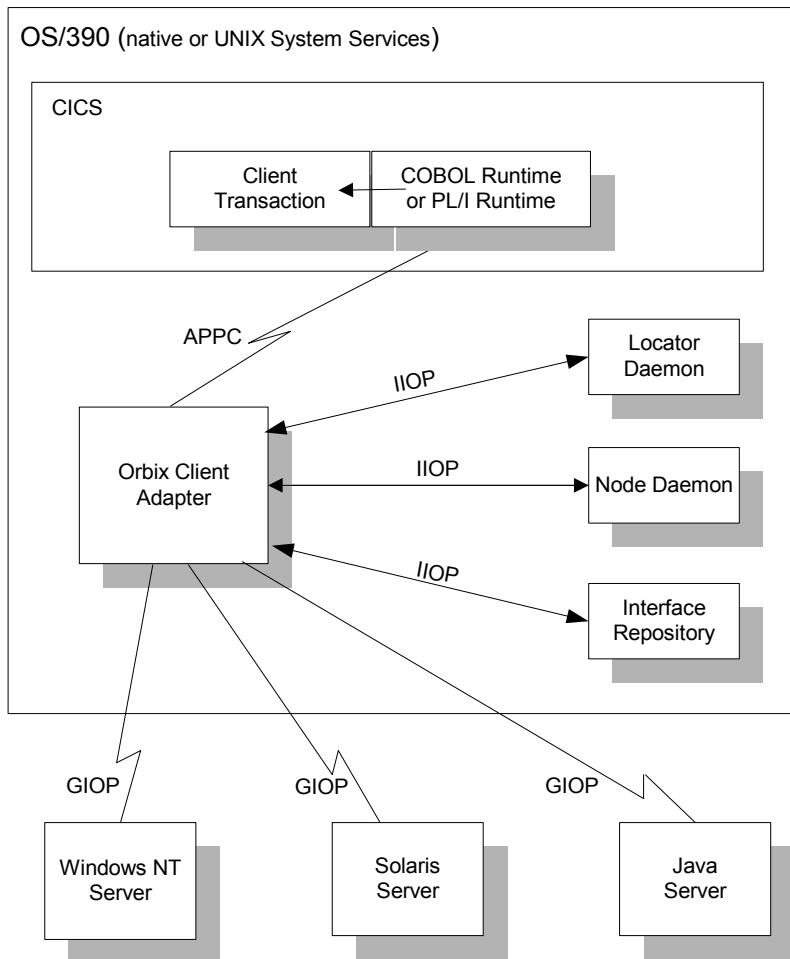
OS/390 (native or UNIX System Services)

CICS

Client Transaction

COBOL Runtime or PL/I Runtime

APPC

Locator Daemon

IIOP

Orbix Client Adapter

IIOP

Node Daemon

IIOP

Interface Repository

GIOP

GIOP

GIOP

Windows NT Server

Solaris Server

Java Server